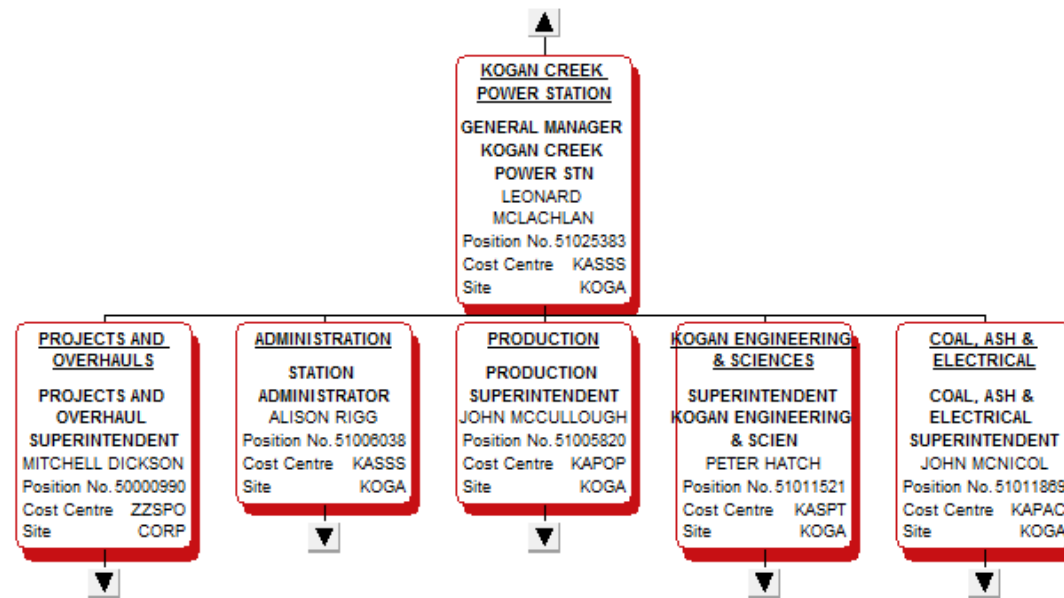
▲

KOGAN CREEK POWER STATION

GENERAL MANAGER KOGAN CREEK POWER STN
LEONARD MCLACHLAN
Position No. 51025383
Cost Centre KASSS
Site KOGA

PROJECTS AND OVERHAULS

PROJECTS AND OVERHAUL SUPERINTENDENT
MITCHELL DICKSON
Position No. 50000990
Cost Centre ZZSPO
Site CORP

▼

ADMINISTRATION

STATION ADMINISTRATOR
ALISON RIGG
Position No. 51006038
Cost Centre KASSS
Site KOGA

▼

PRODUCTION

PRODUCTION SUPERINTENDENT
JOHN MCCULLOUGH
Position No. 51005820
Cost Centre KAPOP
Site KOGA

▼

KOGAN ENGINEERING & SCIENCES

SUPERINTENDENT KOGAN ENGINEERING & SCIEN
PETER HATCH
Position No. 51011521
Cost Centre KASPT
Site KOGA

▼

COAL, ASH & ELECTRICAL

COAL, ASH & ELECTRICAL SUPERINTENDENT
JOHN MCNICOL
Position No. 5101186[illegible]
Cost Centre KAPA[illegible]
Site KOGA

▼